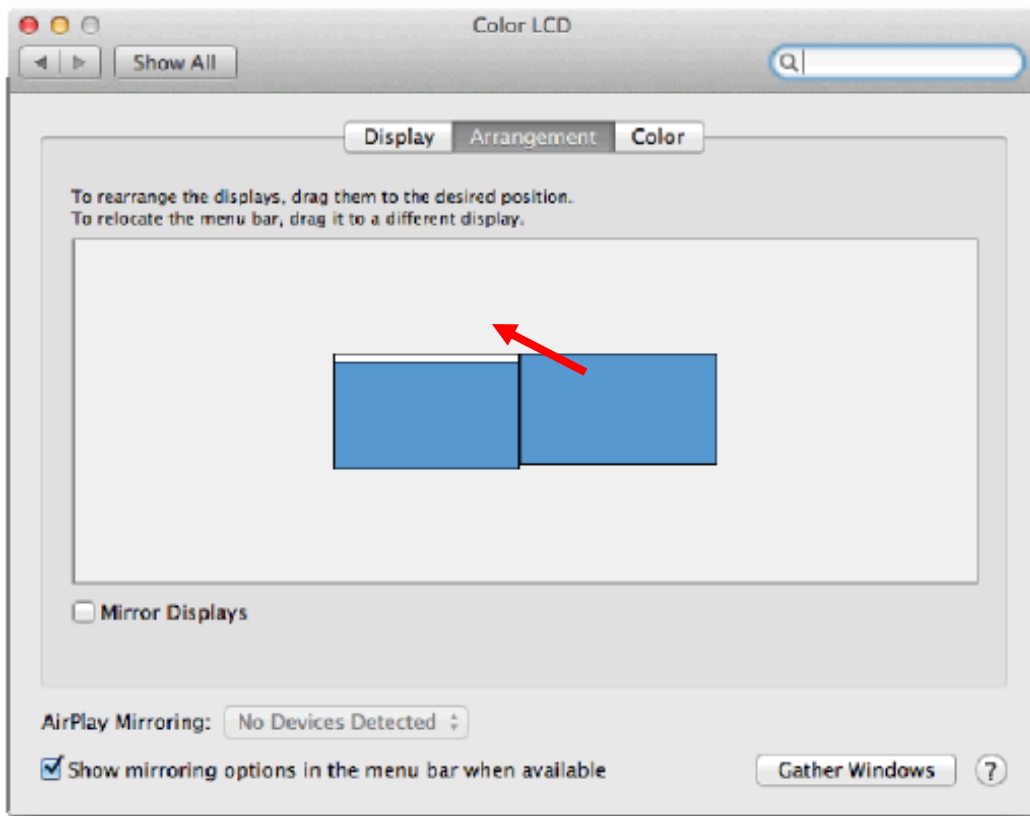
Color LCD

Show All

Display Arrangement Color

To rearrange the displays, drag them to the desired position.
To relocate the menu bar, drag it to a different display.

Mirror Displays

AirPlay Mirroring: No Devices Detected

Show mirroring options in the menu bar when available

Gather Windows

?